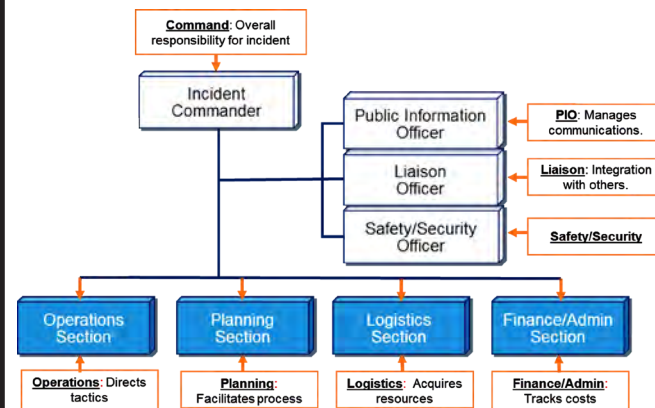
Command: Overall responsibility for incident

Incident Commander

Public Information Officer

PIO: Manages communications.

Liaison Officer

Liaison: Integration with others.

Safety/Security Officer

Safety/Security

Operations Section

Planning Section

Logistics Section

Finance/Admin Section

Operations: Directs tactics

Planning: Facilitates process

Logistics: Acquires resources

Finance/Admin: Tracks costs